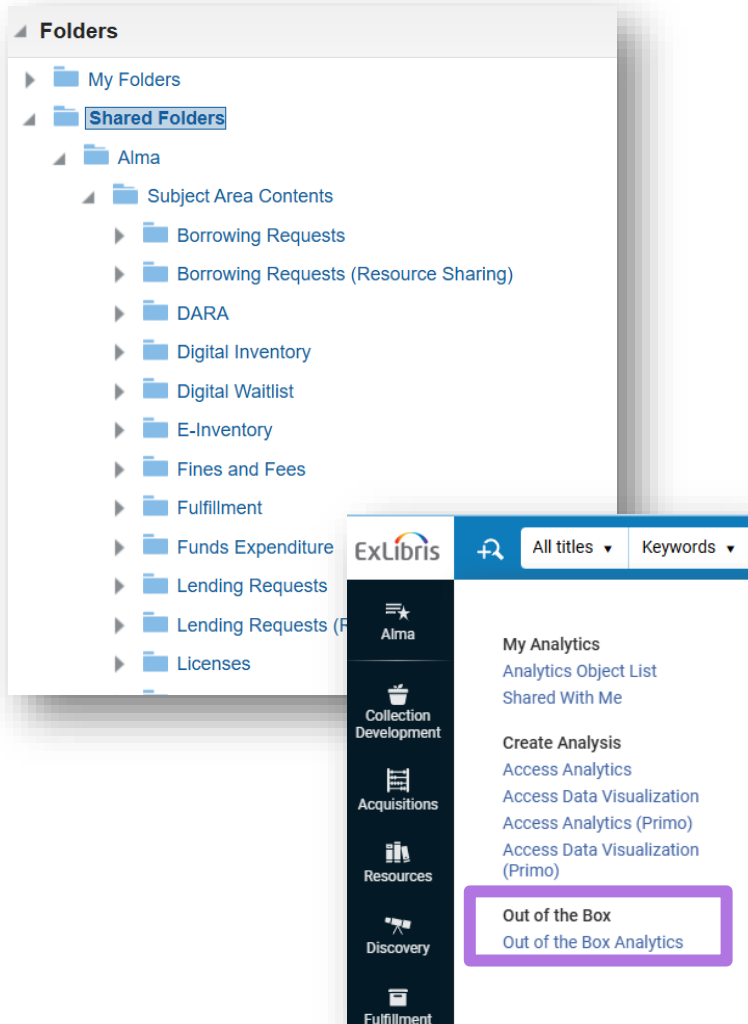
Folders
My Folders
Shared Folders
Alma
Subject Area Contents
Borrowing Requests
Borrowing Requests (Resource Sharing)
DARA
Digital Inventory
Digital Waitlist
E-Inventory
Fines and Fees
Fulfillment
Funds Expenditure
Lending Requests
Lending Requests ([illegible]
Licenses

ExLibris
All titles ▾
Keywords ▾
Alma
Collection Development
Acquisitions
Resources
Discovery
Fulfillment

My Analytics
Analytics Object List
Shared With Me

Create Analysis
Access Analytics
Access Data Visualization
Access Analytics (Primo)
Access Data Visualization (Primo)

Out of the Box
Out of the Box Analytics